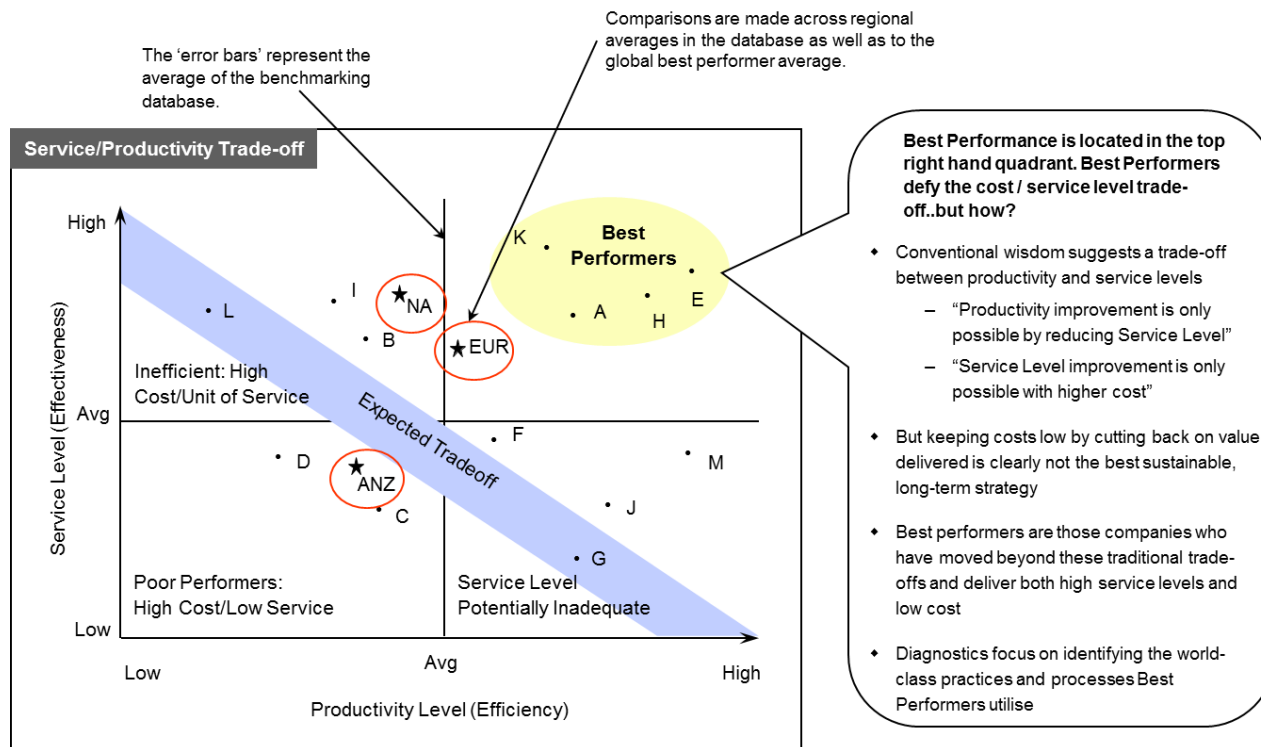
Comparisons are made across regional averages in the database as well as to the global best performer average.

The 'error bars' represent the average of the benchmarking database.

Service/Productivity Trade-off

High

Service Level (Effectiveness)

Avg

Low

K

Best Performers

E

A

H

I

L

NA

B

EUR

Inefficient: High Cost/Unit of Service

Expected Tradeoff

F

D

M

ANZ

C

J

G

Poor Performers: High Cost/Low Service

Service Level Potentially Inadequate

Low

Avg

High

Productivity Level (Efficiency)

Best Performance is located in the top right hand quadrant. Best Performers defy the cost / service level trade-off..but how?

- Conventional wisdom suggests a trade-off between productivity and service levels
  - "Productivity improvement is only possible by reducing Service Level"
  - "Service Level improvement is only possible with higher cost"
- But keeping costs low by cutting back on value delivered is clearly not the best sustainable, long-term strategy
- Best performers are those companies who have moved beyond these traditional trade-offs and deliver both high service levels and low cost
- Diagnostics focus on identifying the world-class practices and processes Best Performers utilise